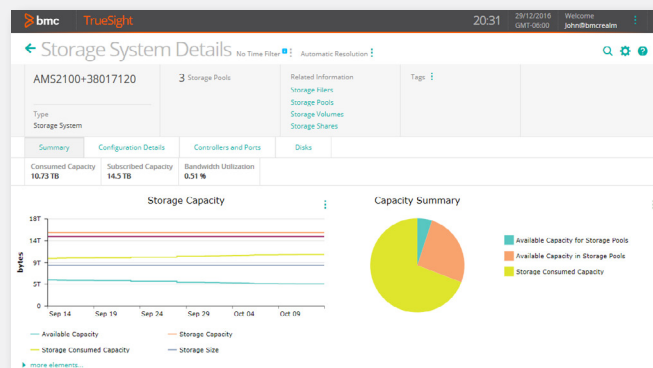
bmc TrueSight 20:31 29/12/2016 GMT-06:00 Welcome john@bmcrealm

Storage System Details No Time Filter Automatic Resolution

AMS2100+38017120

3 Storage Pools

Related Information
Storage Filers
Storage Pools
Storage Volumes
Storage Shares

Tags

Type
Storage System

Summary | Configuration Details | Controllers and Ports | Disks

| Consumed Capacity | Subscribed Capacity | Bandwidth Utilization |
|---|---|---|
| 10.73 TB | 14.5 TB | 0.51 % |

Storage Capacity

18T
14T
9T
5T
0
bytes

Sep 14 Sep 19 Sep 24 Sep 29 Oct 04 Oct 09

Available Capacity
Storage Capacity
Storage Consumed Capacity
Storage Size

more elements...

Capacity Summary

Available Capacity for Storage Pools
Available Capacity in Storage Pools
Storage Consumed Capacity